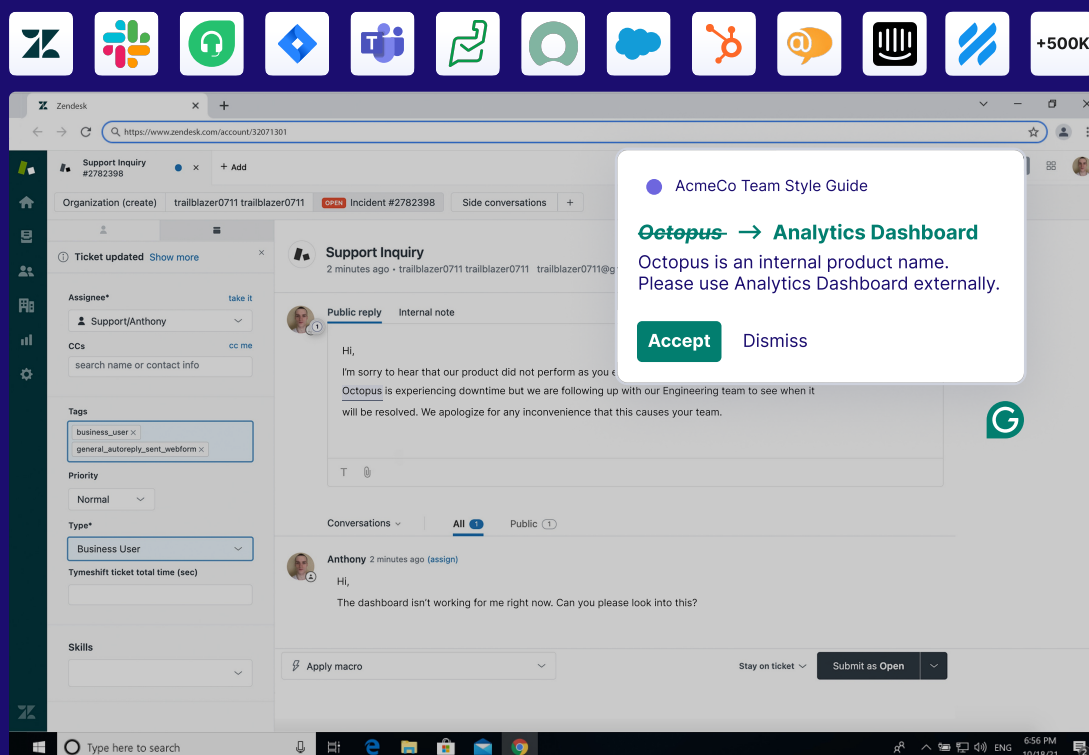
+500K

Zendesk

https://www.zendesk.com/account/32071301

Support Inquiry #2782398

+ Add

Organization (create) trailblazer0711 trailblazer0711 OPEN Incident #2782398 Side conversations +

Ticket updated Show more

Assignee* take it

Support/Anthony

CCs cc me

search name or contact info

Tags

business_user ×

general_autoreply_sent_webform ×

Priority

Normal

Type*

Business User

Tymeshift ticket total time (sec)

Skills

Support Inquiry

2 minutes ago • trailblazer0711 trailblazer0711 trailblazer0711@g

Public reply Internal note

Hi,

I'm sorry to hear that our product did not perform as you e

Octopus is experiencing downtime but we are following up with our Engineering team to see when it will be resolved. We apologize for any inconvenience that this causes your team.

Conversations All 1 Public 1

Anthony 2 minutes ago (assign)

Hi,

The dashboard isn't working for me right now. Can you please look into this?

Apply macro

Stay on ticket Submit as Open

AcmeCo Team Style Guide

~~Octopus~~ → Analytics Dashboard

Octopus is an internal product name. Please use Analytics Dashboard externally.

Accept Dismiss

Type here to search

ENG 6:56 PM 10/18/21